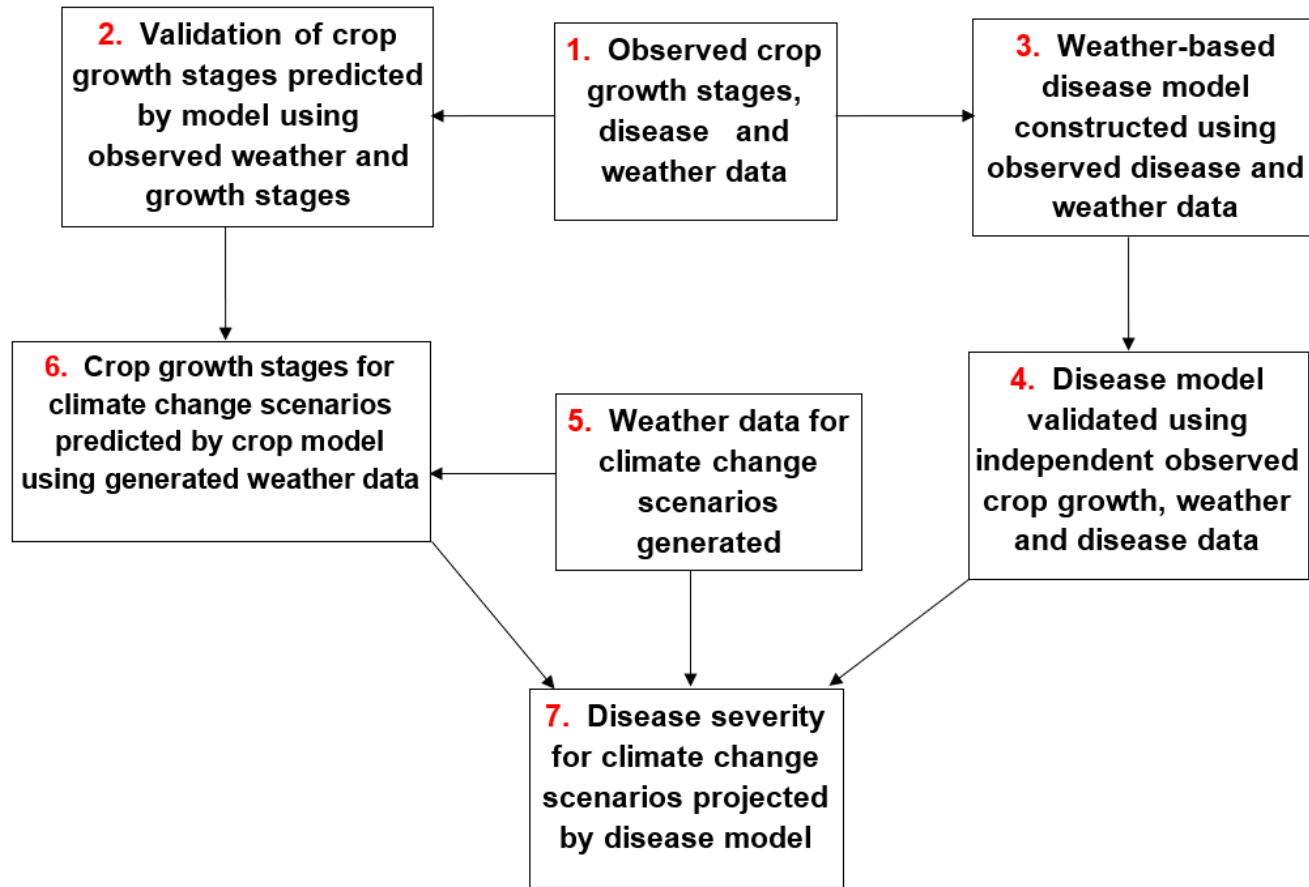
1. Observed crop growth stages, disease and weather data

2. Validation of crop growth stages predicted by model using observed weather and growth stages

3. Weather-based disease model constructed using observed disease and weather data

4. Disease model validated using independent observed crop growth, weather and disease data

5. Weather data for climate change scenarios generated

6. Crop growth stages for climate change scenarios predicted by crop model using generated weather data

7. Disease severity for climate change scenarios projected by disease model